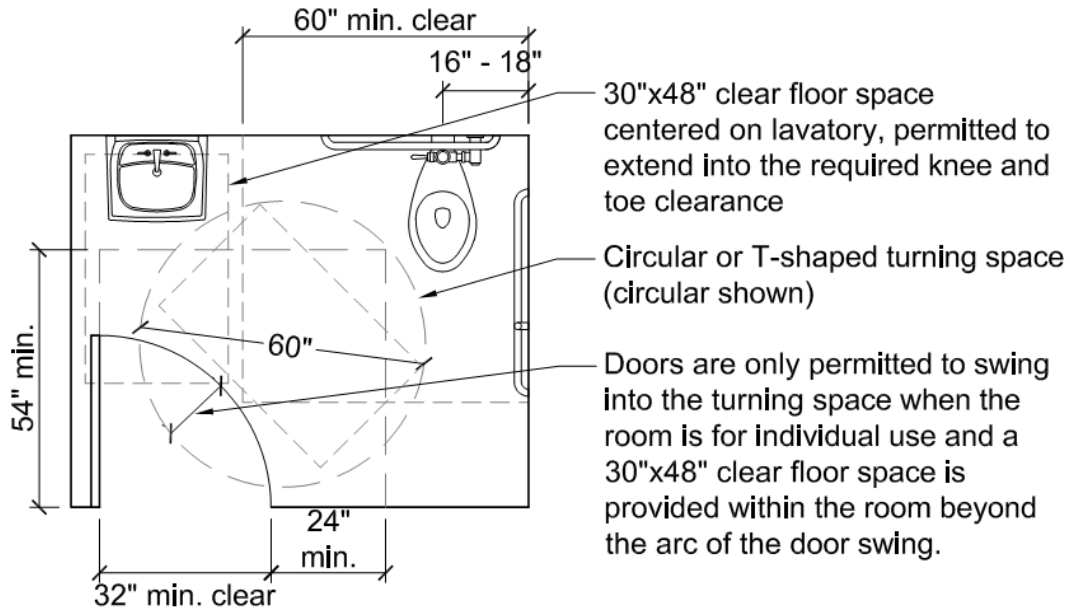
60" min. clear

16" - 18"

30"x48" clear floor space centered on lavatory, permitted to extend into the required knee and toe clearance

Circular or T-shaped turning space (circular shown)

60"

54" min.

Doors are only permitted to swing into the turning space when the room is for individual use and a 30"x48" clear floor space is provided within the room beyond the arc of the door swing.

24" min.

32" min. clear